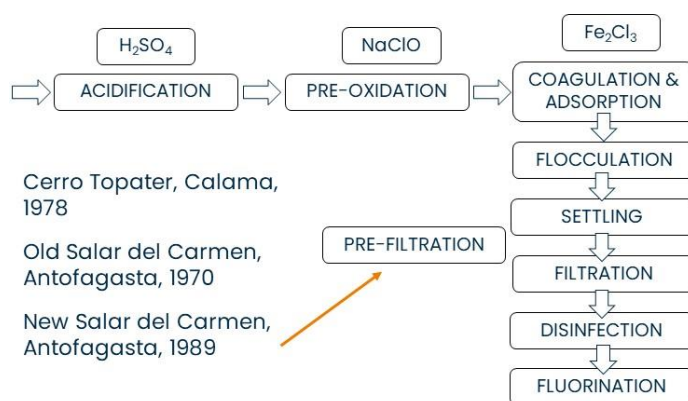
$H_2SO_4$

NaClO

$Fe_2Cl_3$

ACIDIFICATION

PRE-OXIDATION

COAGULATION & ADSORPTION

FLOCCULATION

SETTLING

FILTRATION

DISINFECTION

FLUORINATION

Cerro Topater, Calama, 1978

Old Salar del Carmen, Antofagasta, 1970

New Salar del Carmen, Antofagasta, 1989

PRE-FILTRATION